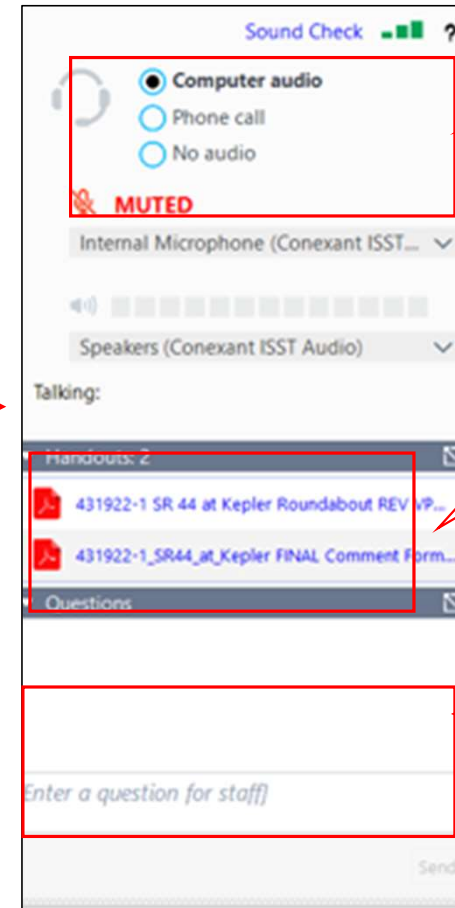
Sound Check

Computer audio
Phone call
No audio

MUTED

Internal Microphone (Conexant ISST...

Speakers (Conexant ISST Audio)

Talking:

Handouts: 2

431922-1 SR 44 at Kepler Roundabout REV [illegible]...

431922-1_SR44_at_Kepler FINAL Comment Form...

Questions

Enter a question for staff]

Send